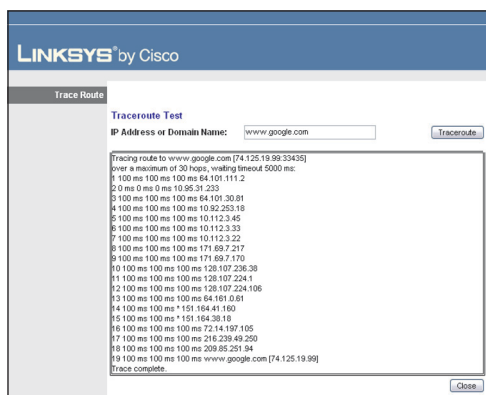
LINKSYS® by Cisco

Trace Route

Traceroute Test

IP Address or Domain Name: www.google.com

Traceroute

Tracing route to www.google.com [74.125.19.99:33435]
over a maximum of 30 hops, waiting timeout 5000 ms:
1 100 ms 100 ms 100 ms 64.101.111.2
2 0 ms 0 ms 0 ms 10.95.31.233
3 100 ms 100 ms 100 ms 64.101.30.81
4 100 ms 100 ms 100 ms 10.92.253.18
5 100 ms 100 ms 100 ms 10.112.3.45
6 100 ms 100 ms 100 ms 10.112.3.33
7 100 ms 100 ms 100 ms 10.112.3.22
8 100 ms 100 ms 100 ms 171.69.7.217
9 100 ms 100 ms 100 ms 171.69.7.170
10 100 ms 100 ms 100 ms 128.107.236.38
11 100 ms 100 ms 100 ms 128.107.224.1
12 100 ms 100 ms 100 ms 128.107.224.106
13 100 ms 100 ms 100 ms 64.161.0.61
14 100 ms 100 ms * 151.164.41.160
15 100 ms 100 ms * 151.164.38.18
16 100 ms 100 ms 100 ms 72.14.197.105
17 100 ms 100 ms 100 ms 216.239.49.250
18 100 ms 100 ms 100 ms 209.85.251.94
19 100 ms 100 ms 100 ms www.google.com [74.125.19.99]
Trace complete.

Close